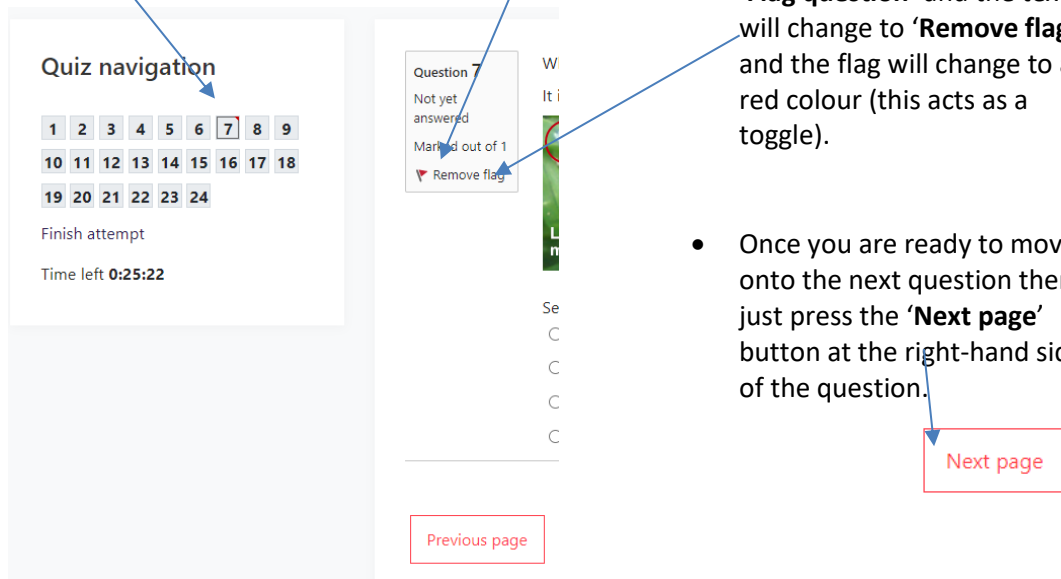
Quiz navigation

1 2 3 4 5 6 7 8 9
10 11 12 13 14 15 16 17 18
19 20 21 22 23 24

Finish attempt

Time left **0:25:22**

Question 7
Not yet answered
Marked out of 1
Remove flag

W
It i

L
m

Se

Previous page

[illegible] and the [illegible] will change to '**Remove flag**' and the flag will change to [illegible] red colour (this acts as a toggle).

• Once you are ready to mov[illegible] onto the next question the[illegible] just press the '**Next page**' button at the right-hand si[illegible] of the question.

Next page